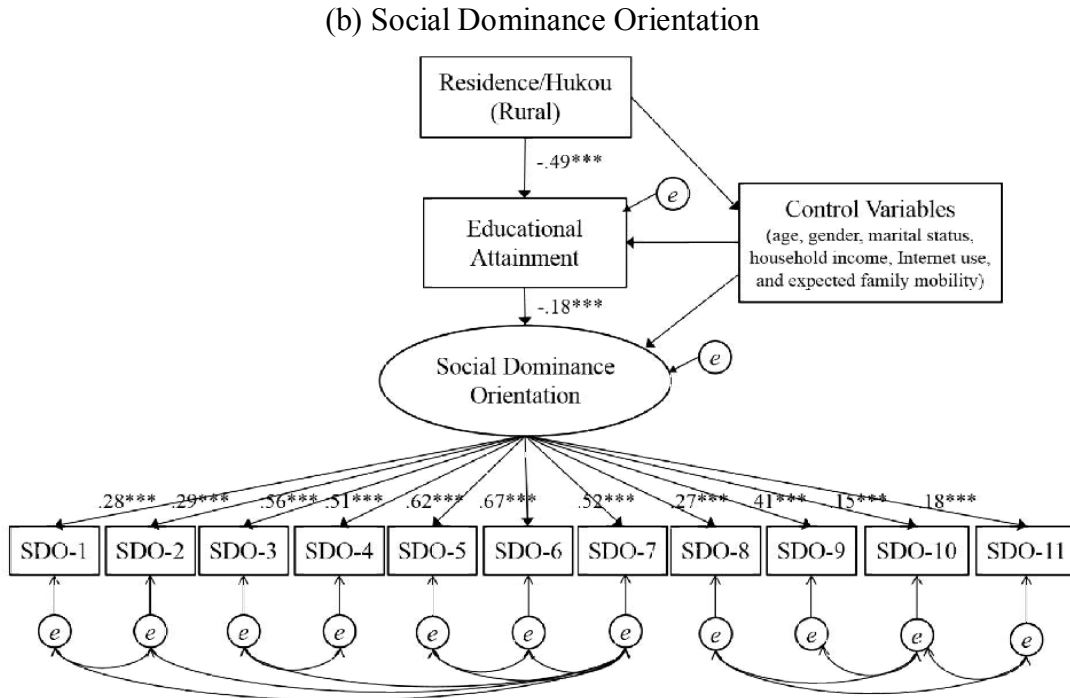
(b) Social Dominance Orientation

Residence/Hukou (Rural)

-.49***

e

Control Variables (age, gender, marital status, household income, Internet use, and expected family mobility)

Educational Attainment

-.18***

Social Dominance Orientation

e

.28*** .29*** .56*** .51*** .62*** .67*** .52*** .27*** .41*** .15*** .18***

SDO-1 SDO-2 SDO-3 SDO-4 SDO-5 SDO-6 SDO-7 SDO-8 SDO-9 SDO-10 SDO-11

e e e e e e e e e e e